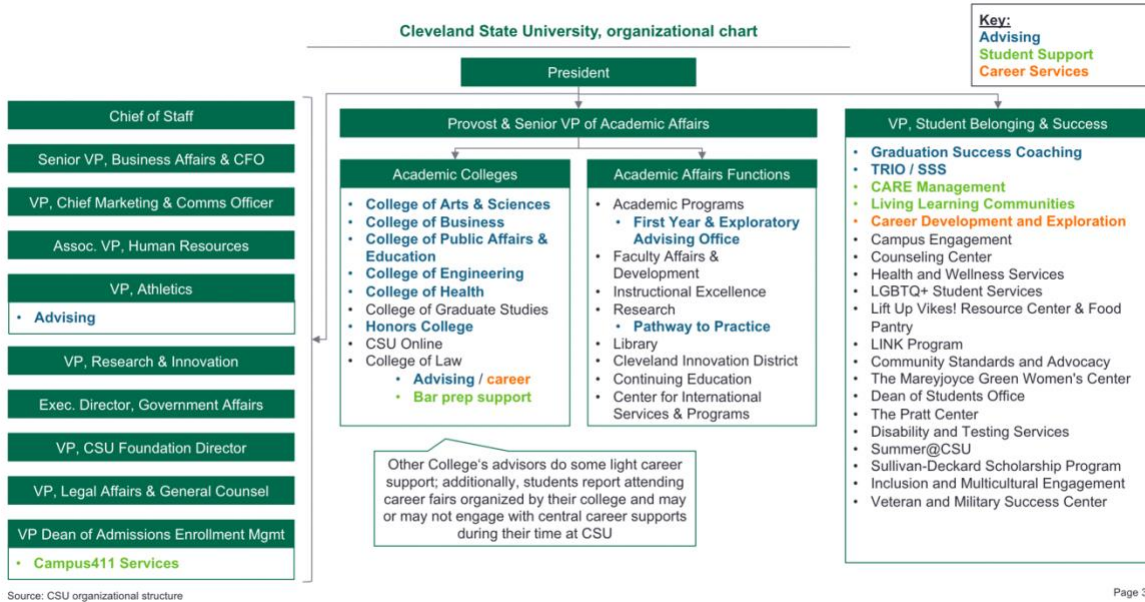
Cleveland State University, organizational chart

Key:
Advising
Student Support
Career Services

President

Chief of Staff

Senior VP, Business Affairs & CFO

VP, Chief Marketing & Comms Officer

Assoc. VP, Human Resources

VP, Athletics
- Advising

VP, Research & Innovation

Exec. Director, Government Affairs

VP, CSU Foundation Director

VP, Legal Affairs & General Counsel

VP Dean of Admissions Enrollment Mgmt
- Campus411 Services

Provost & Senior VP of Academic Affairs

Academic Colleges
- College of Arts & Sciences
- College of Business
- College of Public Affairs & Education
- College of Engineering
- College of Health
- College of Graduate Studies
- Honors College
- CSU Online
- College of Law
  - Advising / career
  - Bar prep support

Academic Affairs Functions
- Academic Programs
  - First Year & Exploratory Advising Office
- Faculty Affairs & Development
- Instructional Excellence
- Research
  - Pathway to Practice
- Library
- Cleveland Innovation District
- Continuing Education
- Center for International Services & Programs

Other College's advisors do some light career support; additionally, students report attending career fairs organized by their college and may or may not engage with central career supports during their time at CSU

VP, Student Belonging & Success
- Graduation Success Coaching
- TRIO / SSS
- CARE Management
- Living Learning Communities
- Career Development and Exploration
- Campus Engagement
- Counseling Center
- Health and Wellness Services
- LGBTQ+ Student Services
- Lift Up Vikes! Resource Center & Food Pantry
- LINK Program
- Community Standards and Advocacy
- The Mareyjoyce Green Women's Center
- Dean of Students Office
- The Pratt Center
- Disability and Testing Services
- Summer@CSU
- Sullivan-Deckard Scholarship Program
- Inclusion and Multicultural Engagement
- Veteran and Military Success Center

Source: CSU organizational structure

Page 3